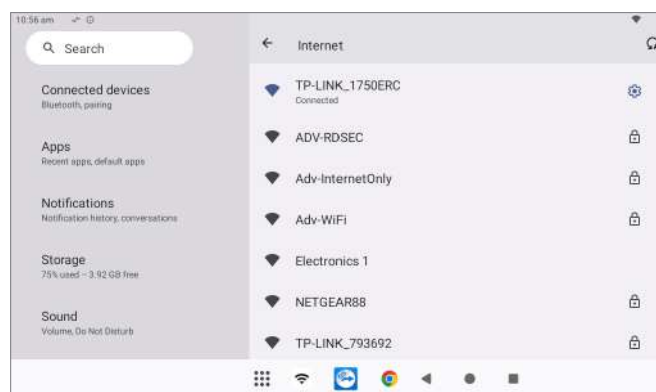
10:56 am

Search

Connected devices
Bluetooth, pairing

Apps
Recent apps, default apps

Notifications
Notification history, conversations

Storage
75% used – 3.92 GB free

Sound
Volume, Do Not Disturb

Internet

TP-LINK_1750ERC
Connected

ADV-RDSEC

Adv-InternetOnly

Adv-WiFi

Electronics 1

NETGEAR88

TP-LINK_793692